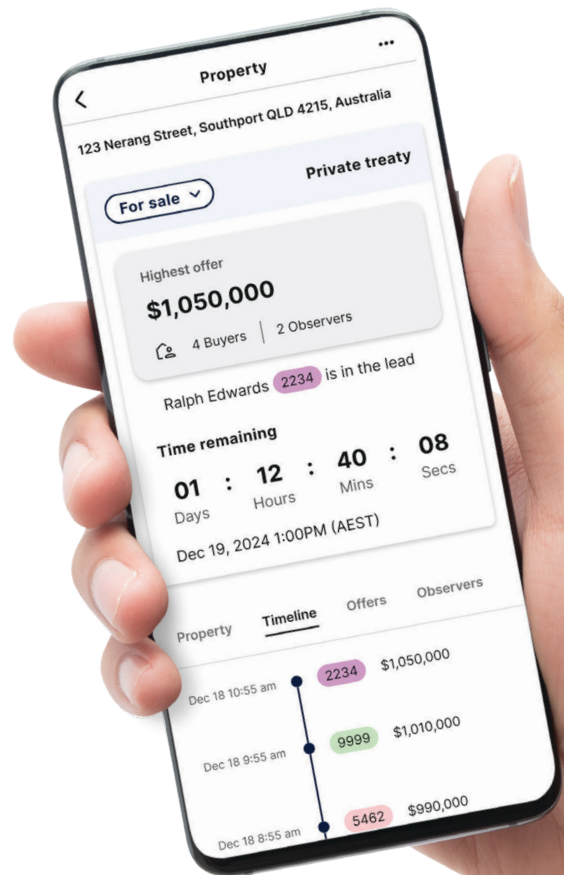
Property

123 Nerang Street, Southport QLD 4215, Australia

For sale

Private treaty

Highest offer

$1,050,000

4 Buyers | 2 Observers

Ralph Edwards 2234 is in the lead

Time remaining

01 Days : 12 Hours : 40 Mins : 08 Secs

Dec 19, 2024 1:00PM (AEST)

Property Timeline Offers Observers

Dec 18 10:55 am 2234 $1,050,000

Dec 18 9:55 am 9999 $1,010,000

Dec 18 8:55 am 5462 $990,000